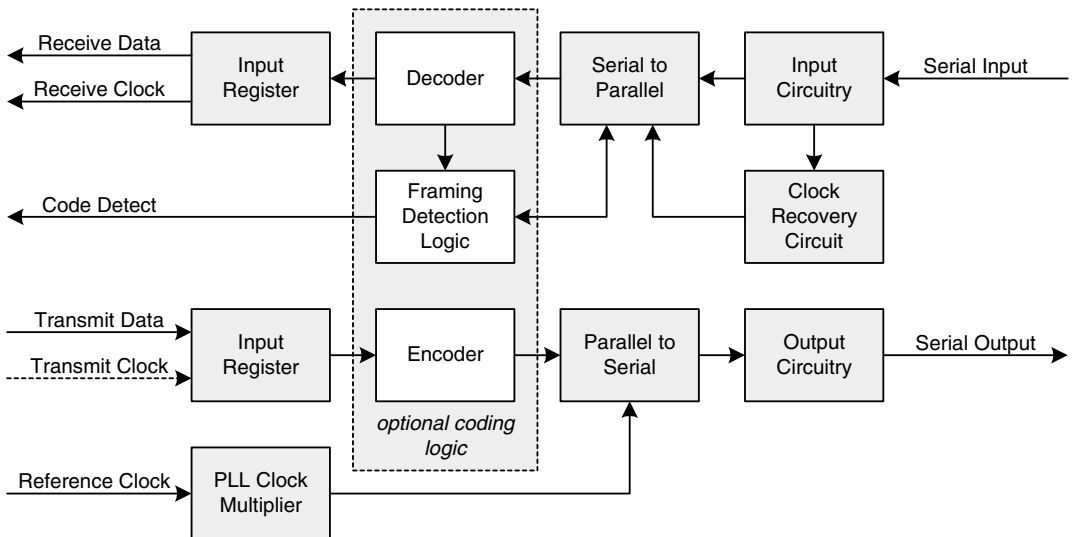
Receive Data

Receive Clock

Input Register

Decoder

Serial to Parallel

Input Circuitry

Serial Input

Framing Detection Logic

Code Detect

Clock Recovery Circuit

Transmit Data

Transmit Clock

Input Register

Encoder

Parallel to Serial

Output Circuitry

Serial Output

optional coding logic

Reference Clock

PLL Clock Multiplier